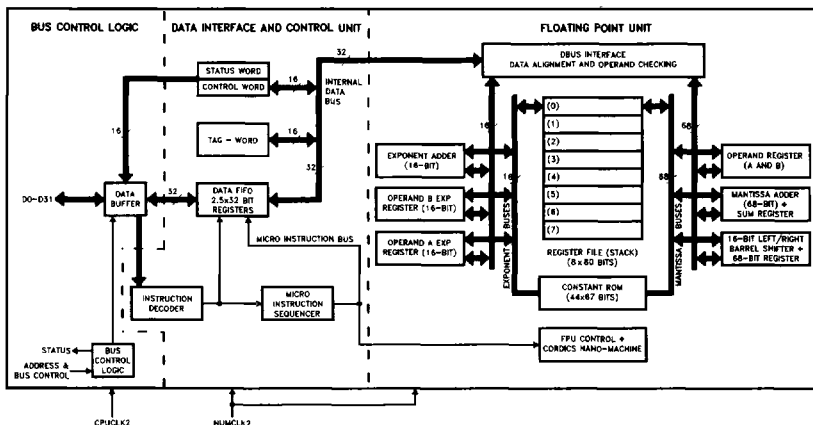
BUS CONTROL LOGIC

DATA INTERFACE AND CONTROL UNIT

FLOATING POINT UNIT

32

DBUS INTERFACE
DATA ALIGNMENT AND OPERAND CHECKING

STATUS WORD

CONTROL WORD

16

INTERNAL DATA BUS

16

TAG - WORD

16

32

16

68

(0)
(1)
(2)
(3)
(4)
(5)
(6)
(7)

EXPONENT ADDER (16-BIT)

OPERAND REGISTER (A AND B)

D0-D31

DATA BUFFER

32

DATA FIFO 2.5x32 BIT REGISTERS

16

68

OPERAND B EXP REGISTER (16-BIT)

MANTISSA ADDER (68-BIT) + SUM REGISTER

MICRO INSTRUCTION BUS

OPERAND A EXP REGISTER (16-BIT)

EXPONENT BUSES

REGISTER FILE (STACK) (8 x 80 BITS)

MANTISSA BUSES

16-BIT LEFT/RIGHT BARREL SHIFTER + 68-BIT REGISTER

INSTRUCTION DECODER

MICRO INSTRUCTION SEQUENCER

CONSTANT ROM (44x67 BITS)

STATUS

BUS CONTROL LOGIC

ADDRESS & BUS CONTROL

FPU CONTROL + CORDICS NANO-MACHINE

CPUCLK2

NUMCLK2